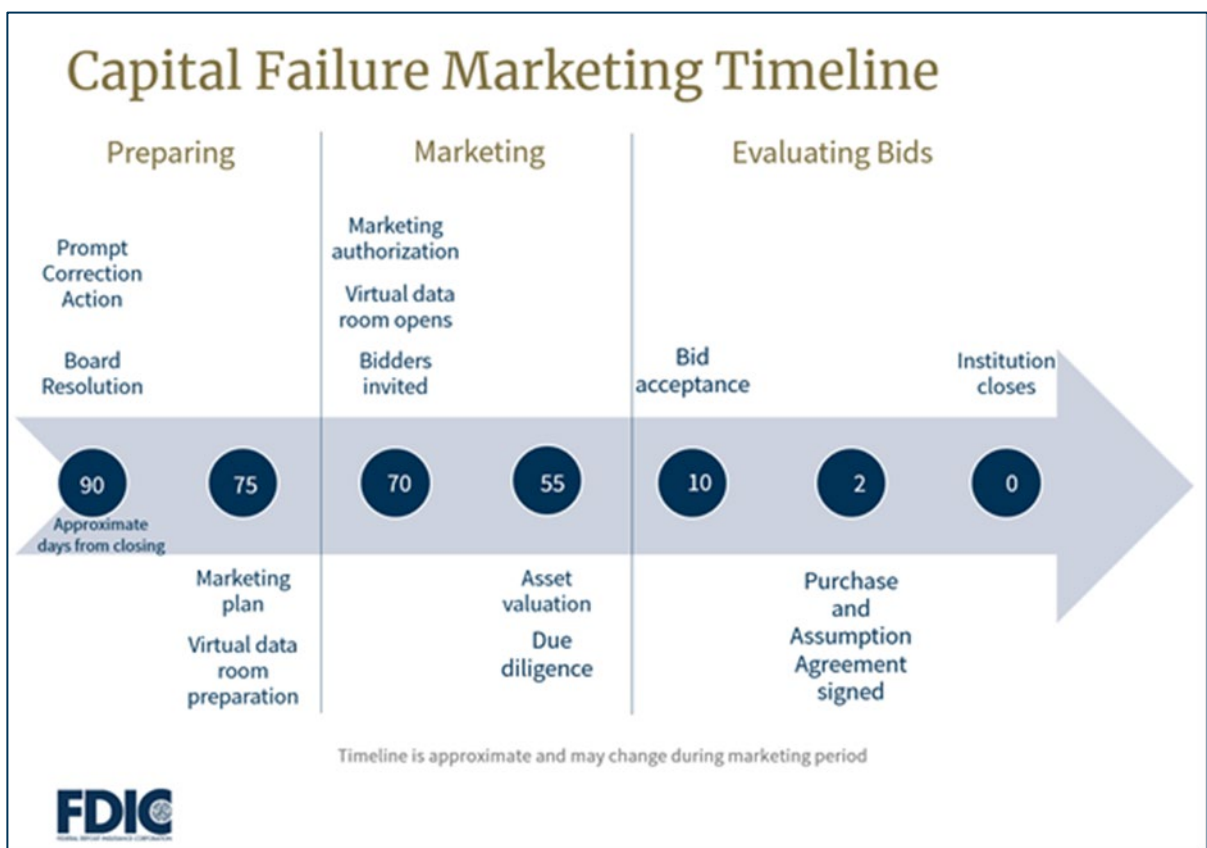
Capital Failure Marketing Timeline

Preparing

Marketing

Evaluating Bids

Prompt Correction Action

Board Resolution

Marketing authorization

Virtual data room opens

Bidders invited

Bid acceptance

Institution closes

90

Approximate days from closing

75

70

55

10

2

0

Marketing plan

Virtual data room preparation

Asset valuation

Due diligence

Purchase and Assumption Agreement signed

Timeline is approximate and may change during marketing period

FDIC

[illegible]